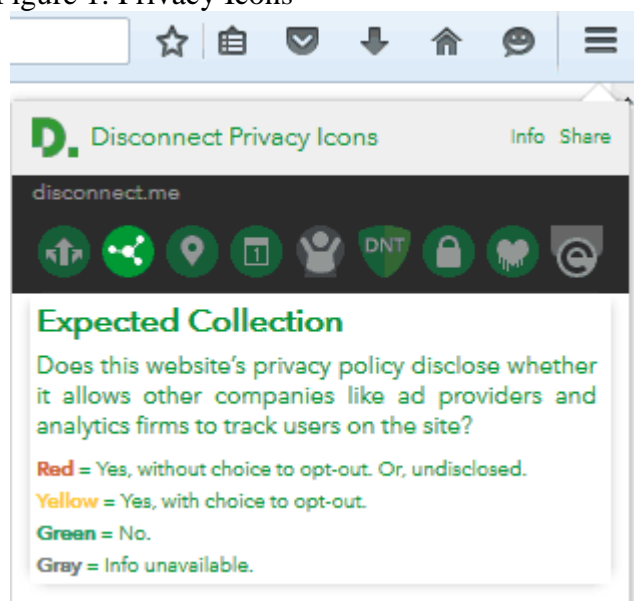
Figure 1: Privacy Icons

Disconnect Privacy Icons

Info Share

disconnect.me

DNT

1

Expected Collection

Does this website's privacy policy disclose whether it allows other companies like ad providers and analytics firms to track users on the site?

Red = Yes, without choice to opt-out. Or, undisclosed.

Yellow = Yes, with choice to opt-out.

Green = No.

Gray = Info unavailable.